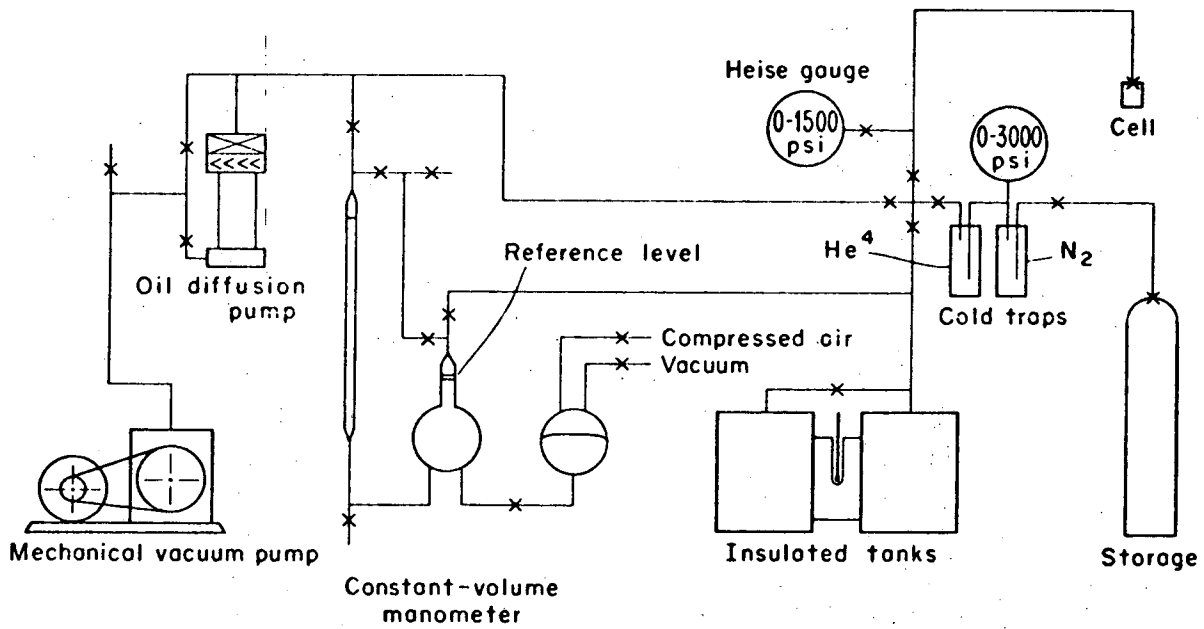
Heise gauge

0-1500 psi

Cell

0-3000 psi

He$^4$

$N_2$

Reference level

Oil diffusion pump

Cold traps

Compressed air

Vacuum

Mechanical vacuum pump

Constant-volume manometer

Insulated tanks

Storage